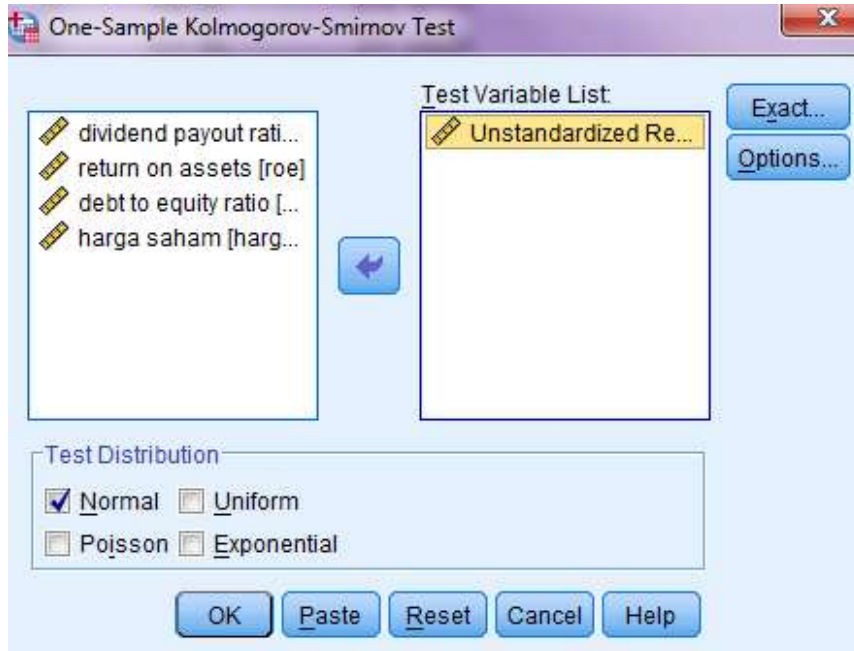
One-Sample Kolmogorov-Smirnov Test

dividend payout rati...
return on assets [roe]
debt to equity ratio [...
harga saham [harg...

Test Variable List:
Unstandardized Re...

Exact...
Options...

Test Distribution
Normal
Uniform
Poisson
Exponential

OK
Paste
Reset
Cancel
Help